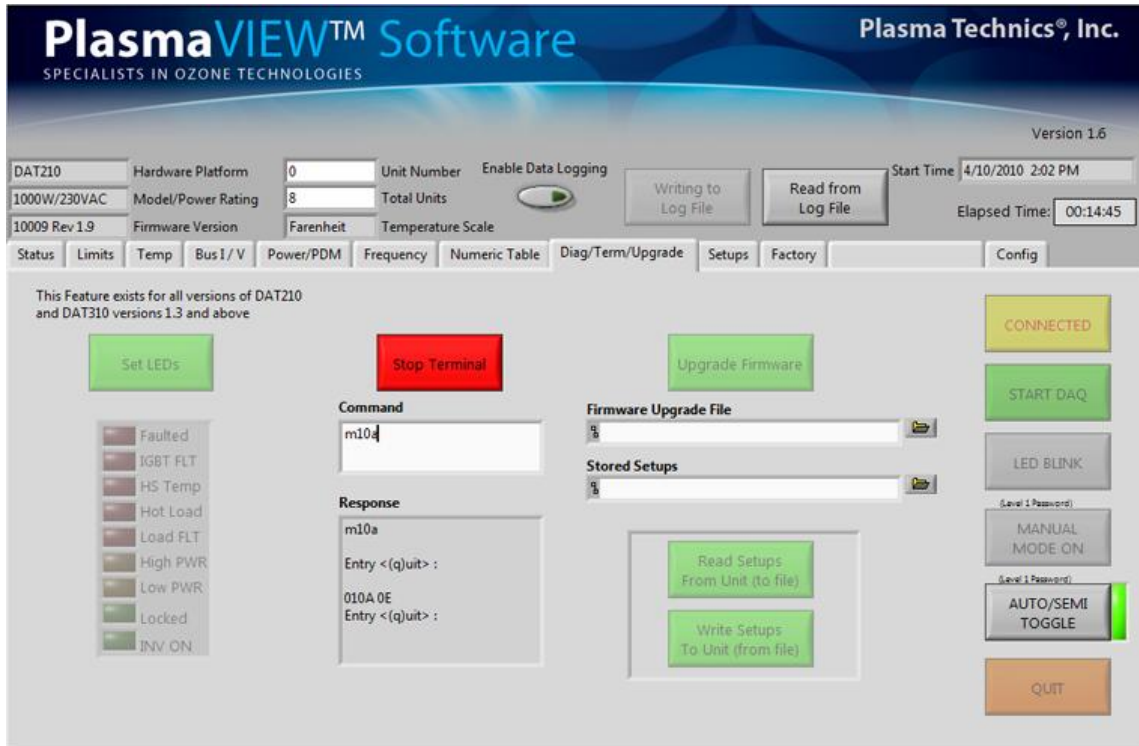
PlasmaVIEW™ Software
SPECIALISTS IN OZONE TECHNOLOGIES
Plasma Technics®, Inc.

Version 1.6

DAT210 Hardware Platform
1000W/230VAC Model/Power Rating
10009 Rev 1.9 Firmware Version
0 Unit Number
8 Total Units
Farenheit Temperature Scale
Enable Data Logging
Writing to Log File
Read from Log File
Start Time 4/10/2010 2:02 PM
Elapsed Time: 00:14:45

Status | Limits | Temp | Bus I / V | Power/PDM | Frequency | Numeric Table | Diag/Term/Upgrade | Setups | Factory | Config

This Feature exists for all versions of DAT210 and DAT310 versions 1.3 and above

Set LEDs

Faulted
IGBT FLT
HS Temp
Hot Load
Load FLT
High PWR
Low PWR
Locked
INV ON

Stop Terminal

Command
m10a

Response
m10a

Entry <(q)uit> :

010A 0E
Entry <(q)uit> :

Upgrade Firmware

Firmware Upgrade File
%

Stored Setups
%

Read Setups From Unit (to file)

Write Setups To Unit (from file)

CONNECTED
START DAQ
LED BLINK
(Level 1 Password)
MANUAL MODE ON
(Level 1 Password)
AUTO/SEMI TOGGLE
QUIT